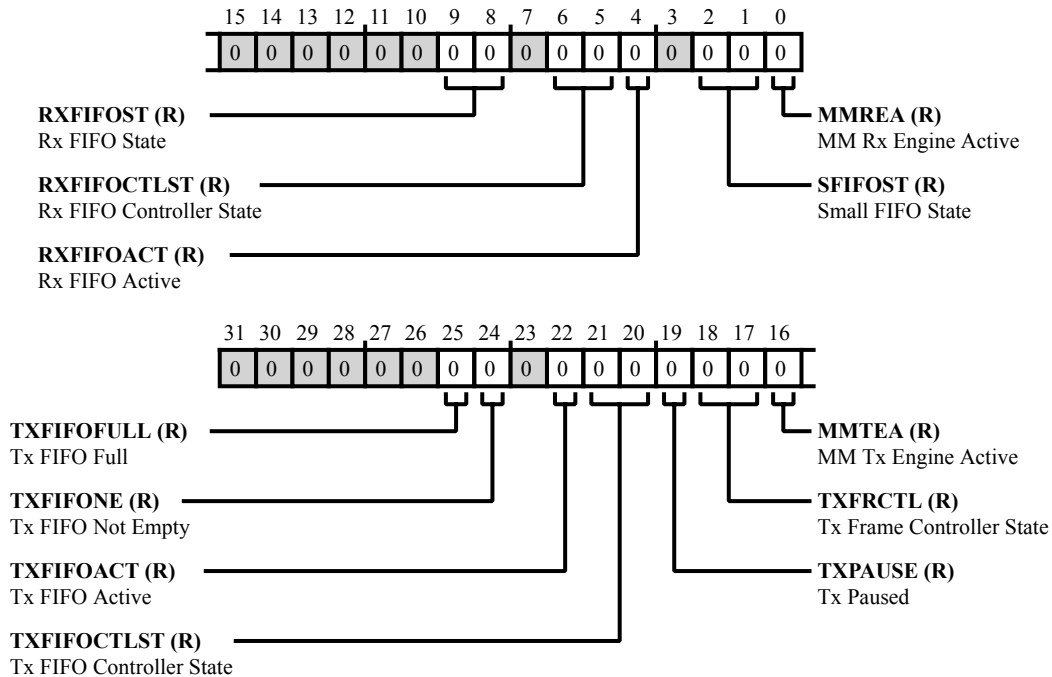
15 14 13 12 11 10 9 8 7 6 5 4 3 2 1 0

| 0 | 0 | 0 | 0 | 0 | 0 | 0 | 0 | 0 | 0 | 0 | 0 | 0 | 0 | 0 | 0 |
|---|---|---|---|---|---|---|---|---|---|---|---|---|---|---|---|

**RXFIFOST (R)**
Rx FIFO State

**MMREA (R)**
MM Rx Engine Active

**RXFIFOCTLST (R)**
Rx FIFO Controller State

**SFIFOST (R)**
Small FIFO State

**RXFIFOACT (R)**
Rx FIFO Active

31 30 29 28 27 26 25 24 23 22 21 20 19 18 17 16

| 0 | 0 | 0 | 0 | 0 | 0 | 0 | 0 | 0 | 0 | 0 | 0 | 0 | 0 | 0 | 0 |
|---|---|---|---|---|---|---|---|---|---|---|---|---|---|---|---|

**TXFIFOFULL (R)**
Tx FIFO Full

**MMTEA (R)**
MM Tx Engine Active

**TXFIFONE (R)**
Tx FIFO Not Empty

**TXFRCTL (R)**
Tx Frame Controller State

**TXFIFOACT (R)**
Tx FIFO Active

**TXPAUSE (R)**
Tx Paused

**TXFIFOCTLST (R)**
Tx FIFO Controller State